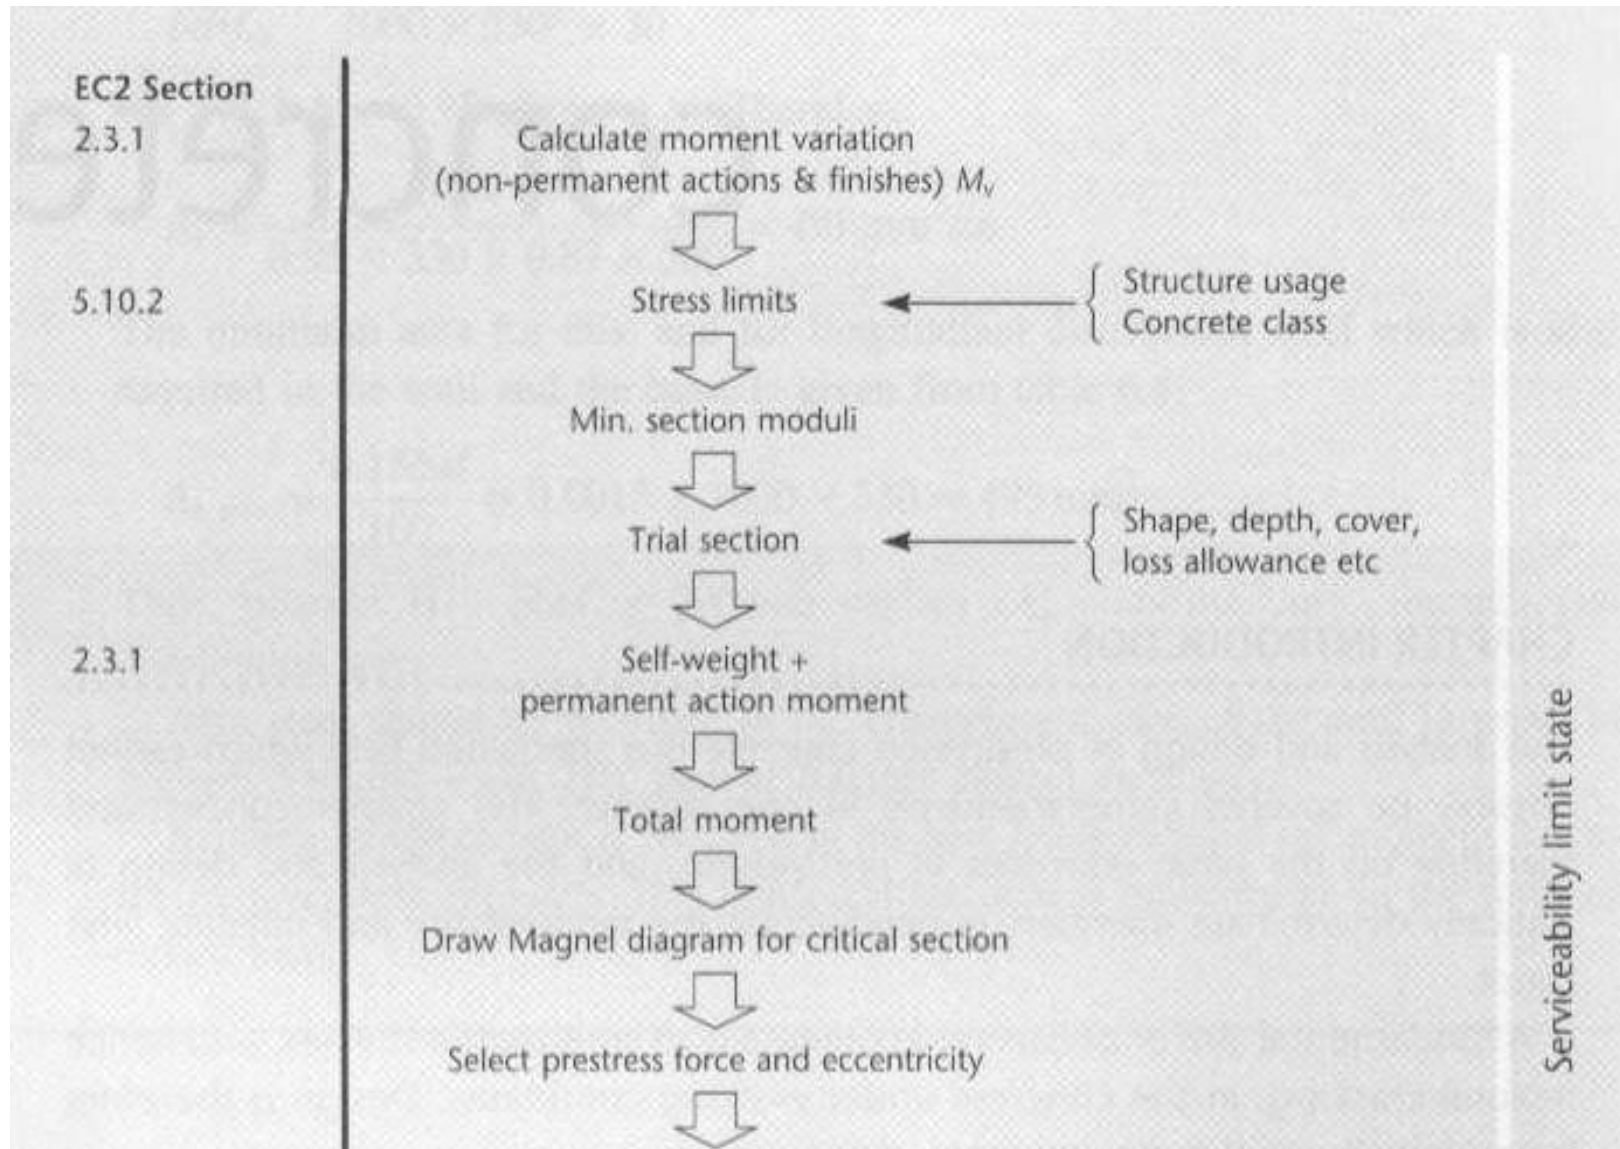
EC2 Section

2.3.1

Calculate moment variation (non-permanent actions & finishes) $M_v$

5.10.2

Stress limits

Structure usage
Concrete class

Min. section moduli

Trial section

Shape, depth, cover, loss allowance etc

2.3.1

Self-weight + permanent action moment

Total moment

Draw Magnel diagram for critical section

Select prestress force and eccentricity

Serviceability limit state